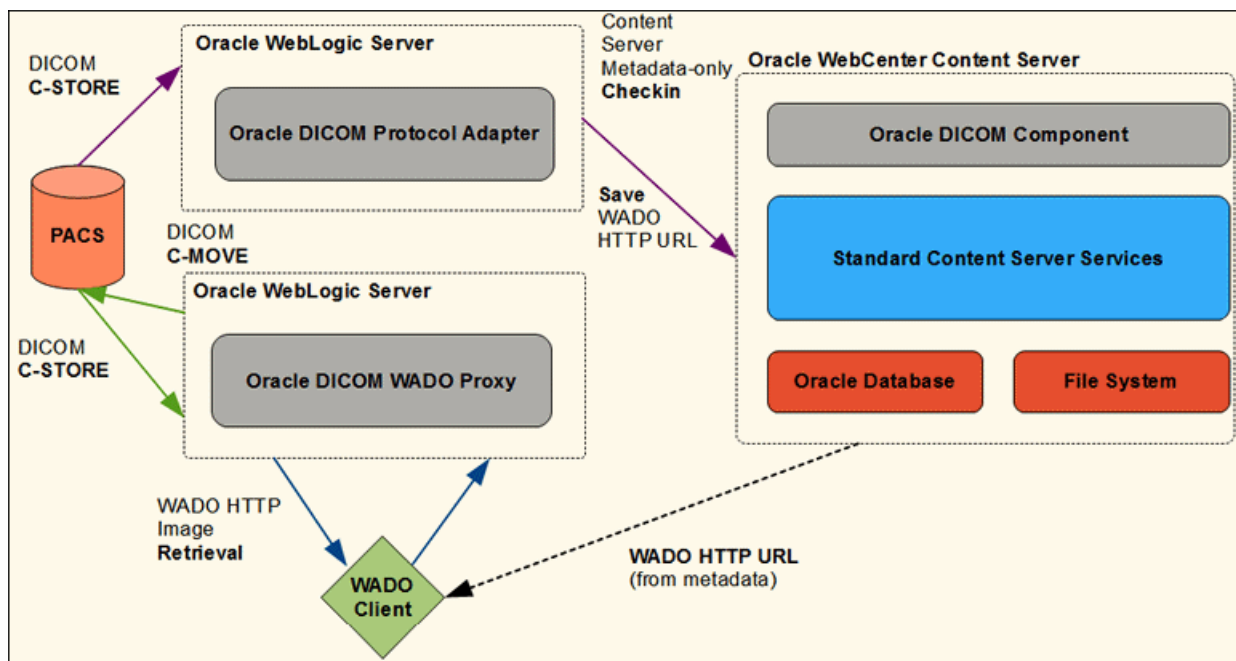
DICOM
C-STORE

Oracle WebLogic Server

Oracle DICOM Protocol Adapter

Content Server Metadata-only Checkin

Oracle WebCenter Content Server

Oracle DICOM Component

PACS

Save WADO HTTP URL

Standard Content Server Services

DICOM
C-MOVE

Oracle WebLogic Server

DICOM
C-STORE

Oracle DICOM WADO Proxy

Oracle Database

File System

WADO HTTP Image Retrieval

WADO Client

WADO HTTP URL
(from metadata)